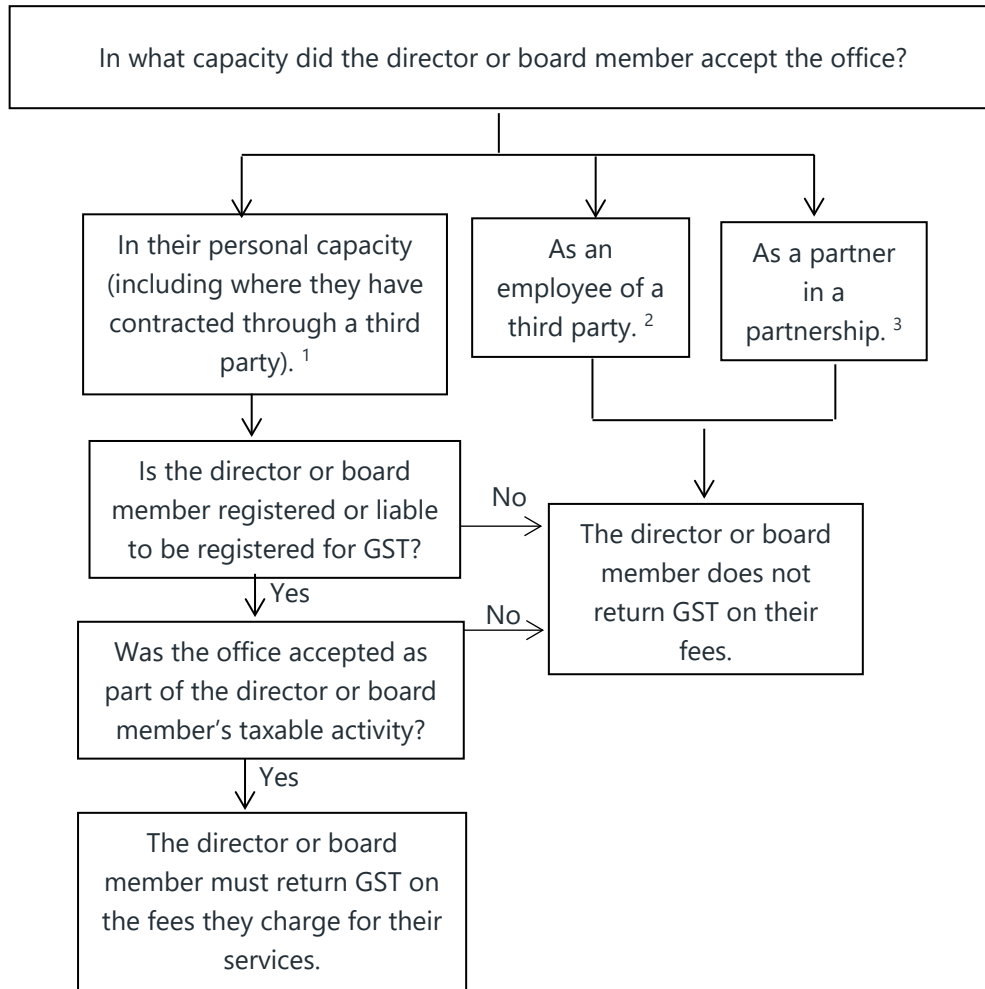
In what capacity did the director or board member accept the office?

In their personal capacity (including where they have contracted through a third party). $^1$

As an employee of a third party. $^2$

As a partner in a partnership. $^3$

Is the director or board member registered or liable to be registered for GST?

No

The director or board member does not return GST on their fees.

Yes

No

Was the office accepted as part of the director or board member's taxable activity?

Yes

The director or board member must return GST on the fees they charge for their services.